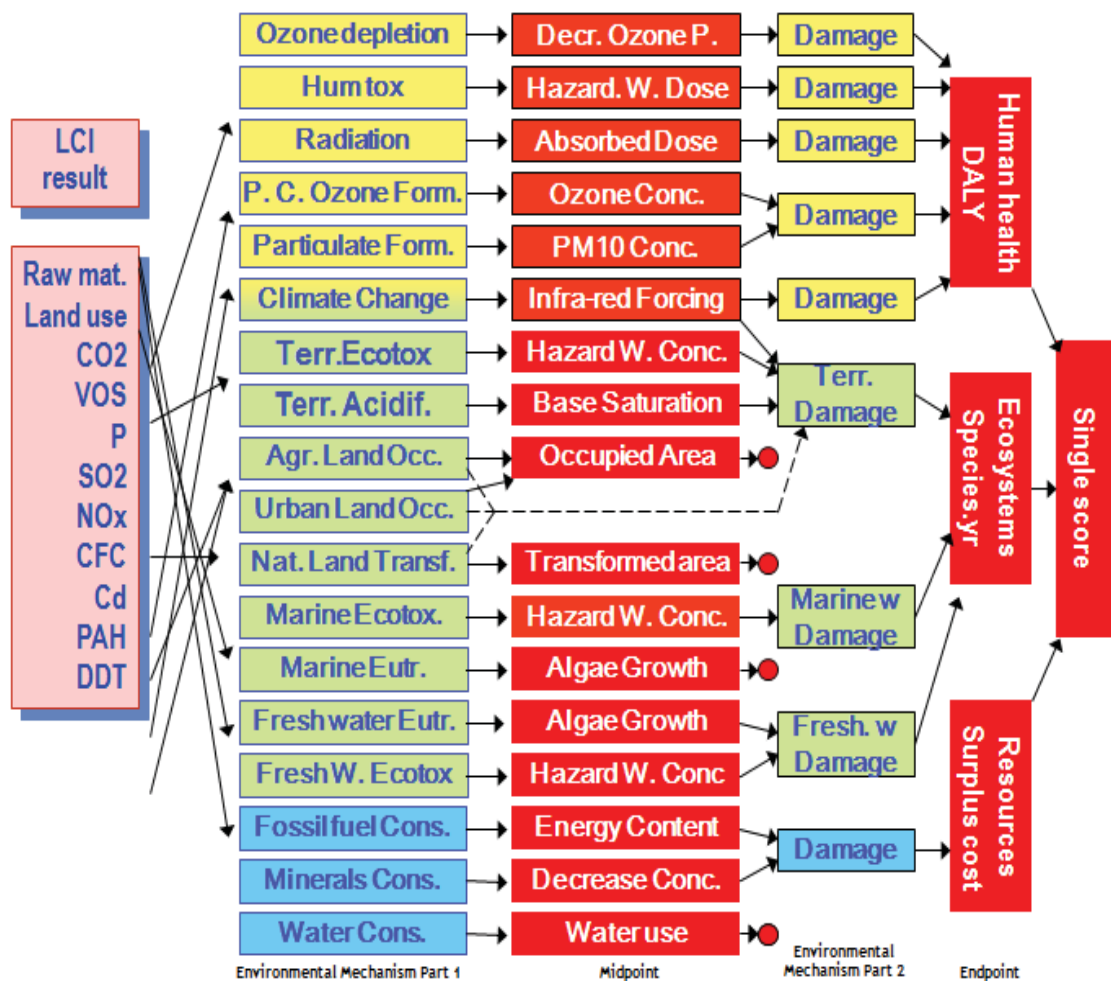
LCI result

Raw mat.
Land use
CO2
VOS
P
SO2
NOx
CFC
Cd
PAH
DDT

Ozone depletion
Hum tox
Radiation
P. C. Ozone Form.
Particulate Form.
Climate Change
Terr. Ecotox
Terr. Acidif.
Agr. Land Occ.
Urban Land Occ.
Nat. Land Transf.
Marine Ecotox.
Marine Eutr.
Fresh water Eutr.
Fresh W. Ecotox
Fossil fuel Cons.
Minerals Cons.
Water Cons.

Decr. Ozone P.
Hazard. W. Dose
Absorbed Dose
Ozone Conc.
PM10 Conc.
Infra-red Forcing
Hazard W. Conc.
Base Saturation
Occupied Area
Transformed area
Hazard W. Conc.
Algae Growth
Algae Growth
Hazard W. Conc
Energy Content
Decrease Conc.
Water use

Damage
Damage
Damage
Damage
Damage
Terr. Damage
Marine w Damage
Fresh. w Damage
Damage

Human health DALY
Ecosystems Species.yr
Resources Surplus cost

Single score

Environmental Mechanism Part 1
Midpoint
Environmental Mechanism Part 2
Endpoint